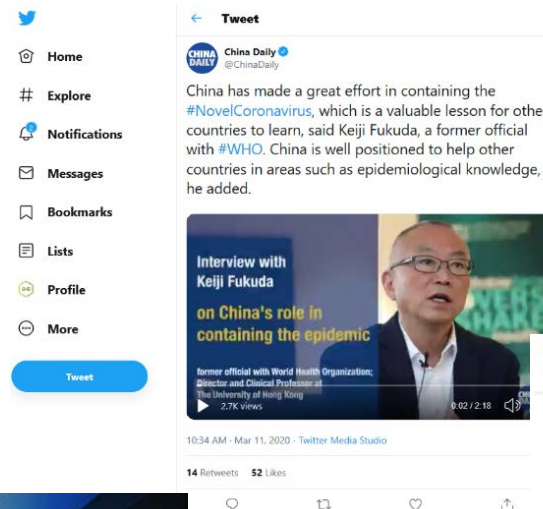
Home

Explore

Notifications

Messages

Bookmarks

Lists

Profile

More

Tweet

Tweet

CHINA DAILY

China Daily
@ChinaDaily

China has made a great effort in containing the #NovelCoronavirus, which is a valuable lesson for othe countries to learn, said Keiji Fukuda, a former official with #WHO. China is well positioned to help other countries in areas such as epidemiological knowledge, he added.

Interview with Keiji Fukuda

on China's role in containing the epidemic

former official with World Health Organization; Director and Clinical Professor at The University of Hong Kong

2.7K views

0:02 / 2:18

10:34 AM · Mar 11, 2020 · Twitter Media Studio

14 Retweets 52 Likes